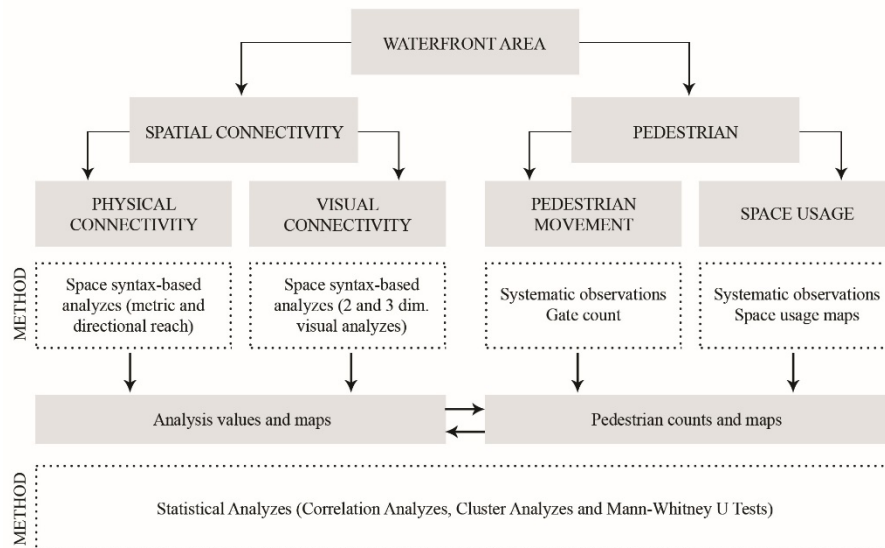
WATERFRONT AREA

SPATIAL CONNECTIVITY

PEDESTRIAN

PHYSICAL CONNECTIVITY

VISUAL CONNECTIVITY

PEDESTRIAN MOVEMENT

SPACE USAGE

METHOD

Space syntax-based analyzes (metric and directional reach)

Space syntax-based analyzes (2 and 3 dim. visual analyzes)

Systematic observations Gate count

Systematic observations Space usage maps

Analysis values and maps

Pedestrian counts and maps

METHOD

Statistical Analyzes (Correlation Analyzes, Cluster Analyzes and Mann-Whitney U Tests)